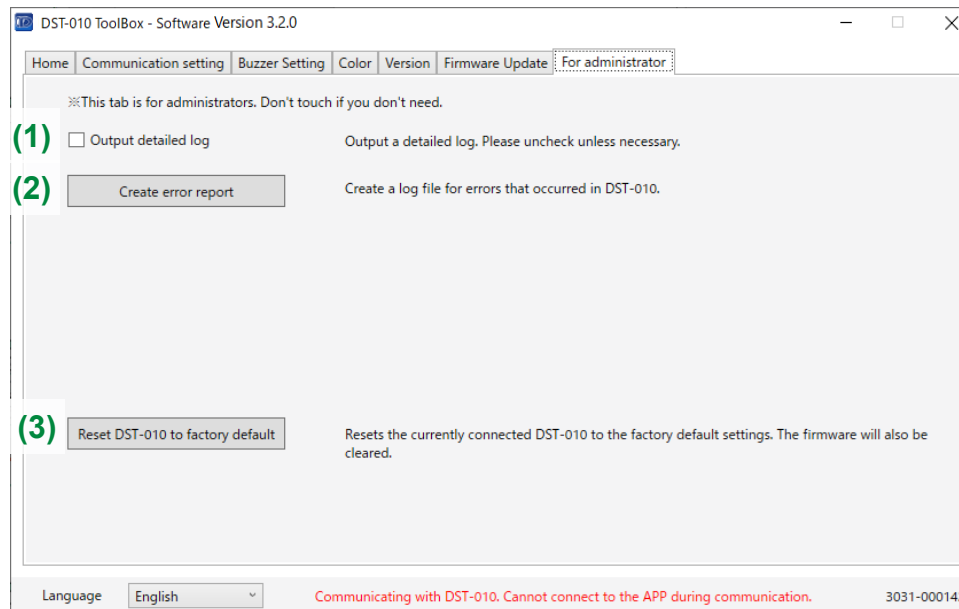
DST-010 ToolBox - Software Version 3.2.0

Home | Communication setting | Buzzer Setting | Color | Version | Firmware Update | For administrator

※This tab is for administrators. Don't touch if you don't need.

(1) Output detailed log

Output a detailed log. Please uncheck unless necessary.

(2) Create error report

Create a log file for errors that occurred in DST-010.

(3) Reset DST-010 to factory default

Resets the currently connected DST-010 to the factory default settings. The firmware will also be cleared.

Language English

Communicating with DST-010. Cannot connect to the APP during communication.

3031-0001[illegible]